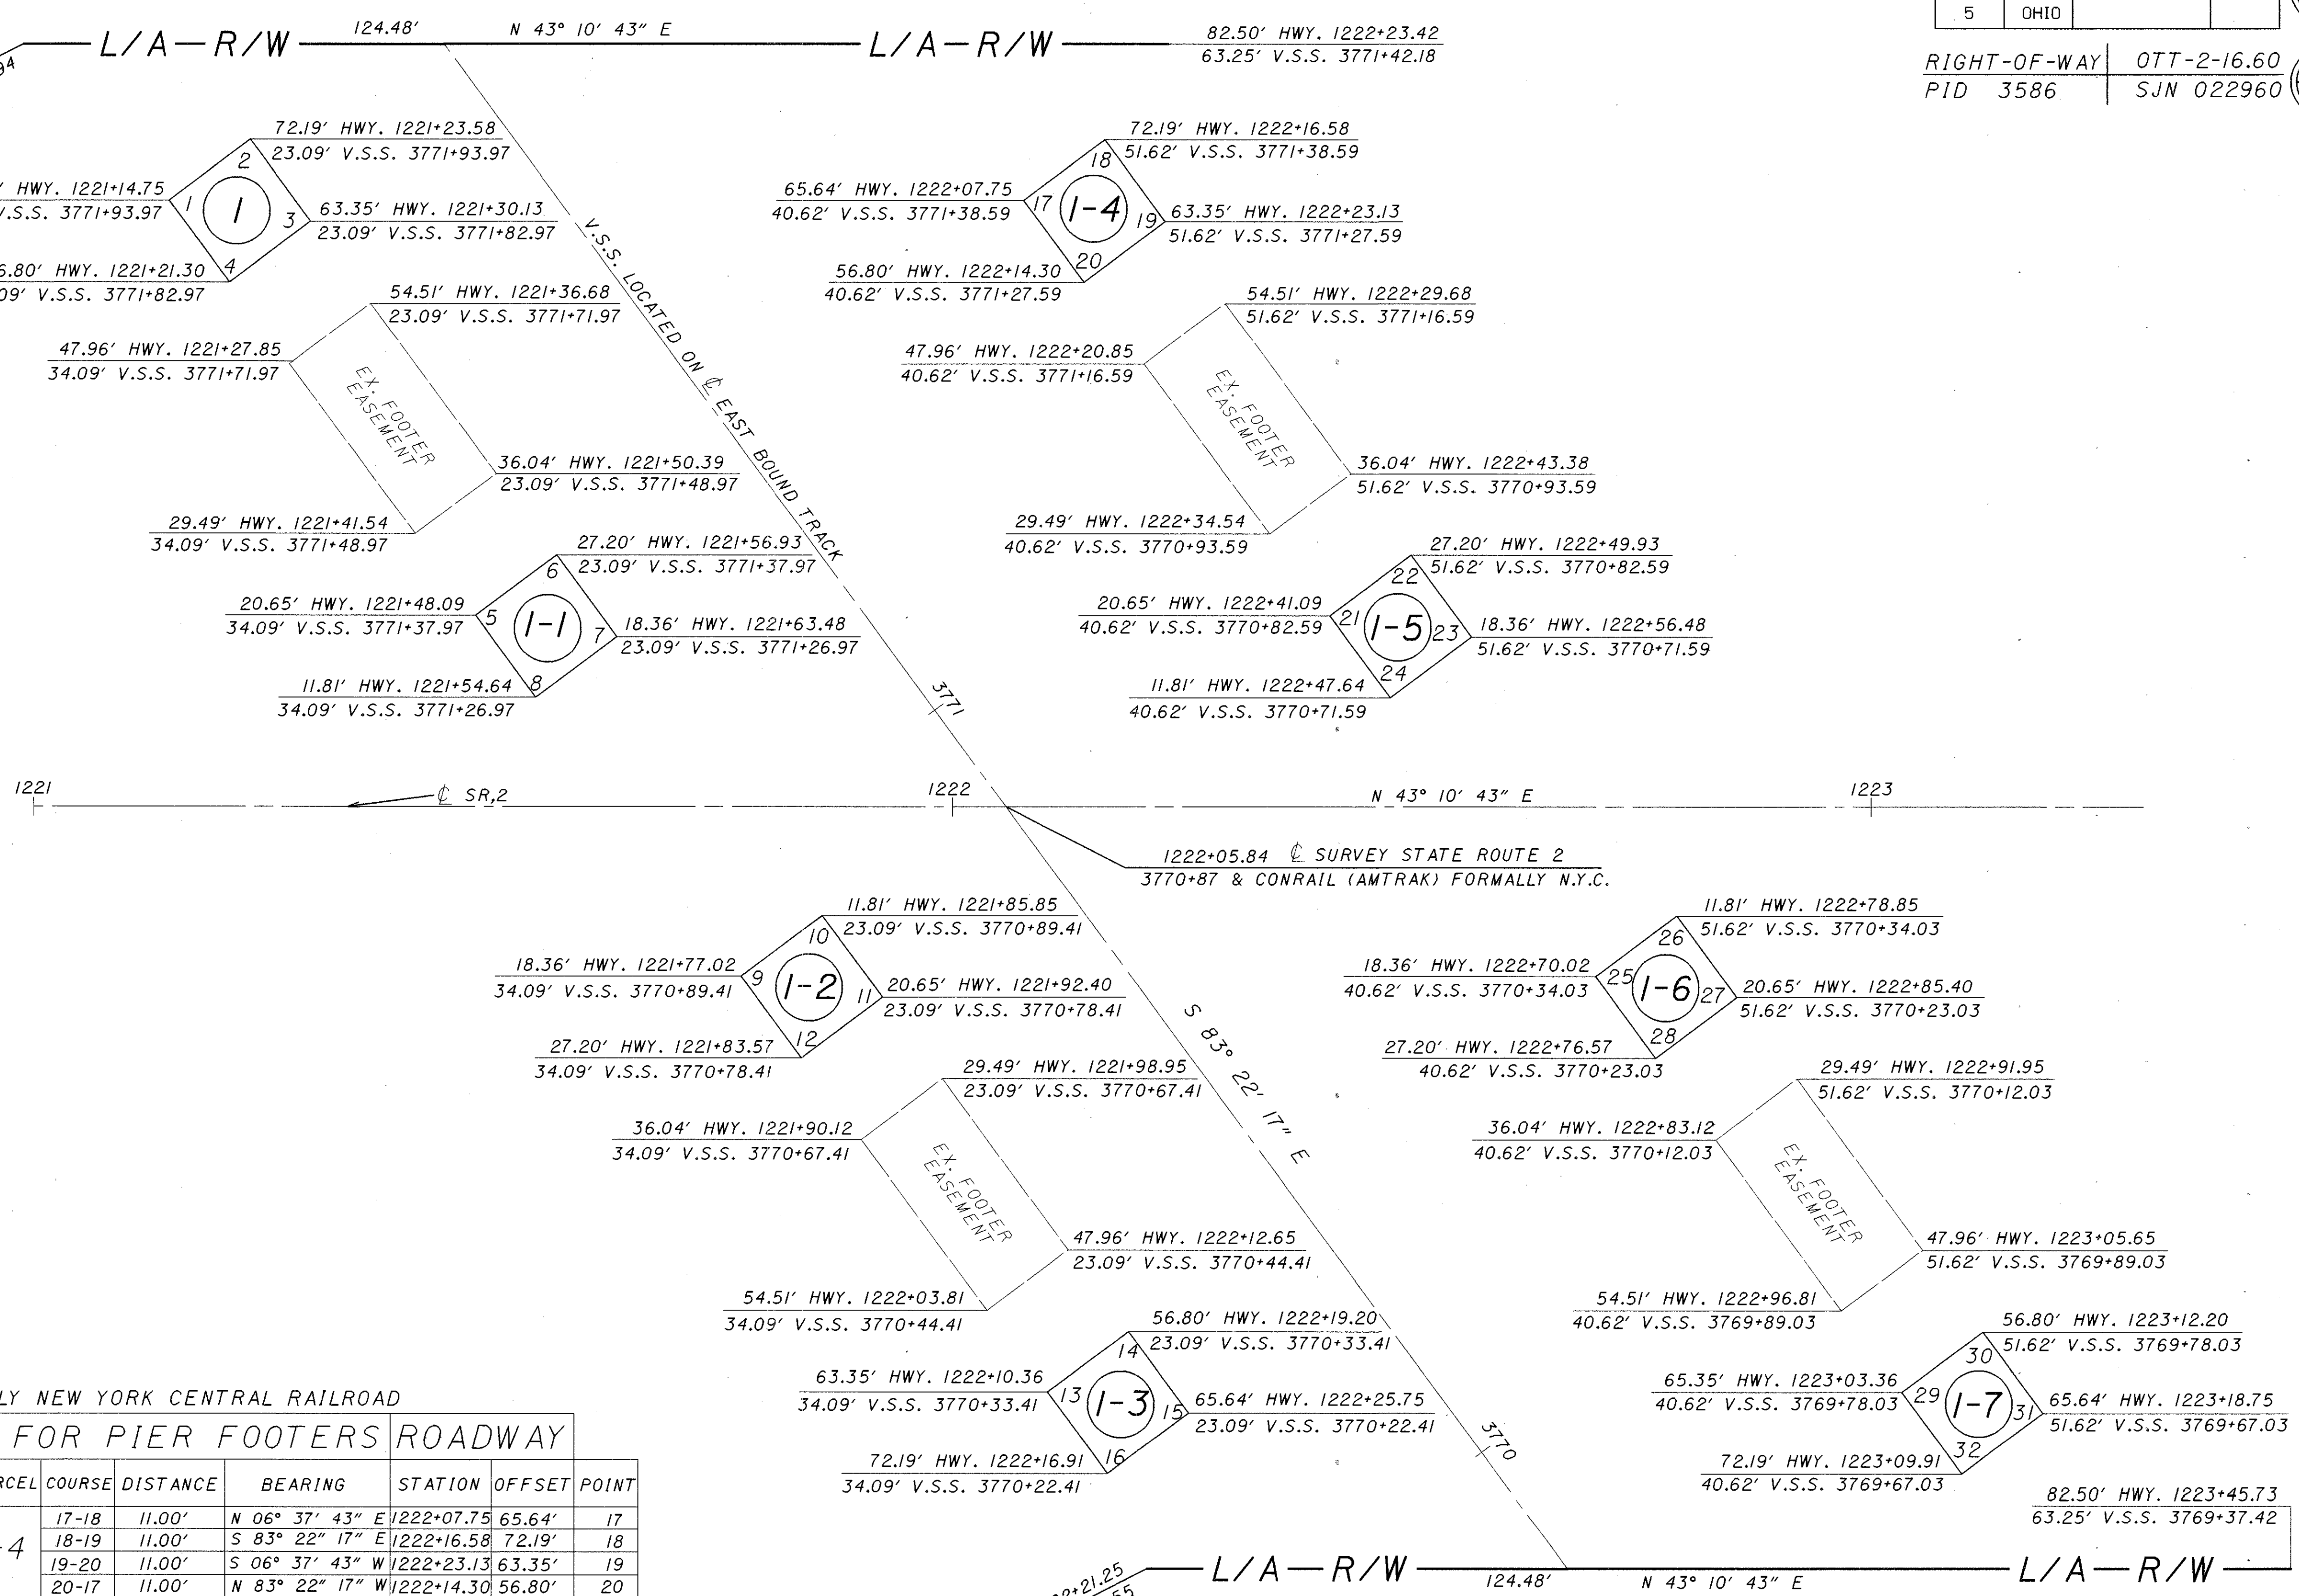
| 5 | OHIO | | |
|---|---|---|---|

RIGHT-OF-WAY OTT-2-16.60
PID 3586 SJN 022960

L/A—R/W 124.48′ N 43° 10′ 43″ E L/A—R/W 82.50′ HWY. 1222+23.42
63.25′ V.S.S. 3771+42.18

72.19′ HWY. 1221+23.58
23.09′ V.S.S. 3771+93.97

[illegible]′ HWY. 1221+14.75
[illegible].S.S. 3771+93.97

63.35′ HWY. 1221+30.13
23.09′ V.S.S. 3771+82.97

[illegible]6.80′ HWY. 1221+21.30
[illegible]09′ V.S.S. 3771+82.97

1 2 3 4 1

54.51′ HWY. 1221+36.68
23.09′ V.S.S. 3771+71.97

47.96′ HWY. 1221+27.85
34.09′ V.S.S. 3771+71.97

EX. FOOTER EASEMENT

36.04′ HWY. 1221+50.39
23.09′ V.S.S. 3771+48.97

29.49′ HWY. 1221+41.54
34.09′ V.S.S. 3771+48.97

27.20′ HWY. 1221+56.93
23.09′ V.S.S. 3771+37.97

20.65′ HWY. 1221+48.09
34.09′ V.S.S. 3771+37.97

5 6 7 8 1-1

18.36′ HWY. 1221+63.48
23.09′ V.S.S. 3771+26.97

11.81′ HWY. 1221+54.64
34.09′ V.S.S. 3771+26.97

V.S.S. LOCATED ON ℄ EAST BOUND TRACK

3771

72.19′ HWY. 1222+16.58
51.62′ V.S.S. 3771+38.59

65.64′ HWY. 1222+07.75
40.62′ V.S.S. 3771+38.59

17 18 19 20 1-4

63.35′ HWY. 1222+23.13
51.62′ V.S.S. 3771+27.59

56.80′ HWY. 1222+14.30
40.62′ V.S.S. 3771+27.59

54.51′ HWY. 1222+29.68
51.62′ V.S.S. 3771+16.59

47.96′ HWY. 1222+20.85
40.62′ V.S.S. 3771+16.59

EX. FOOTER EASEMENT

36.04′ HWY. 1222+43.38
51.62′ V.S.S. 3770+93.59

29.49′ HWY. 1222+34.54
40.62′ V.S.S. 3770+93.59

27.20′ HWY. 1222+49.93
51.62′ V.S.S. 3770+82.59

20.65′ HWY. 1222+41.09
40.62′ V.S.S. 3770+82.59

21 22 23 24 1-5

18.36′ HWY. 1222+56.48
51.62′ V.S.S. 3770+71.59

11.81′ HWY. 1222+47.64
40.62′ V.S.S. 3770+71.59

1221 ℄ SR,2 1222 N 43° 10′ 43″ E 1223

1222+05.84 ℄ SURVEY STATE ROUTE 2
3770+87 & CONRAIL (AMTRAK) FORMALLY N.Y.C.

11.81′ HWY. 1221+85.85
23.09′ V.S.S. 3770+89.41

18.36′ HWY. 1221+77.02
34.09′ V.S.S. 3770+89.41

9 10 11 12 1-2

20.65′ HWY. 1221+92.40
23.09′ V.S.S. 3770+78.41

27.20′ HWY. 1221+83.57
34.09′ V.S.S. 3770+78.41

S 83° 22′ 17″ E

29.49′ HWY. 1221+98.95
23.09′ V.S.S. 3770+67.41

36.04′ HWY. 1221+90.12
34.09′ V.S.S. 3770+67.41

EX. FOOTER EASEMENT

47.96′ HWY. 1222+12.65
23.09′ V.S.S. 3770+44.41

54.51′ HWY. 1222+03.81
34.09′ V.S.S. 3770+44.41

56.80′ HWY. 1222+19.20
23.09′ V.S.S. 3770+33.41

63.35′ HWY. 1222+10.36
34.09′ V.S.S. 3770+33.41

13 14 15 16 1-3

65.64′ HWY. 1222+25.75
23.09′ V.S.S. 3770+22.41

72.19′ HWY. 1222+16.91
34.09′ V.S.S. 3770+22.41

3770

11.81′ HWY. 1222+78.85
51.62′ V.S.S. 3770+34.03

18.36′ HWY. 1222+70.02
40.62′ V.S.S. 3770+34.03

25 26 27 28 1-6

20.65′ HWY. 1222+85.40
51.62′ V.S.S. 3770+23.03

27.20′ HWY. 1222+76.57
40.62′ V.S.S. 3770+23.03

29.49′ HWY. 1222+91.95
51.62′ V.S.S. 3770+12.03

36.04′ HWY. 1222+83.12
40.62′ V.S.S. 3770+12.03

EX. FOOTER EASEMENT

47.96′ HWY. 1223+05.65
51.62′ V.S.S. 3769+89.03

54.51′ HWY. 1222+96.81
40.62′ V.S.S. 3769+89.03

56.80′ HWY. 1223+12.20
51.62′ V.S.S. 3769+78.03

65.35′ HWY. 1223+03.36
40.62′ V.S.S. 3769+78.03

29 30 31 32 1-7

65.64′ HWY. 1223+18.75
51.62′ V.S.S. 3769+67.03

72.19′ HWY. 1223+09.91
40.62′ V.S.S. 3769+67.03

82.50′ HWY. 1223+45.73
63.25′ V.S.S. 3769+37.42

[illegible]LY NEW YORK CENTRAL RAILROAD

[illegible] FOR PIER FOOTERS ROADWAY

| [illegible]RCEL | COURSE | DISTANCE | BEARING | STATION | OFFSET | POINT |
|---|---|---|---|---|---|---|
| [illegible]4 | 17-18 | 11.00′ | N 06° 37′ 43″ E | 1222+07.75 | 65.64′ | 17 |
| | 18-19 | 11.00′ | S 83° 22′ 17″ E | 1222+16.58 | 72.19′ | 18 |
| | 19-20 | 11.00′ | S 06° 37′ 43″ W | 1222+23.13 | 63.35′ | 19 |
| | 20-17 | 11.00′ | N 83° 22′ 17″ W | 1222+14.30 | 56.80′ | 20 |

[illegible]2+21.25 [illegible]55 L/A—R/W 124.48′ N 43° 10′ 43″ E L/A—R/W